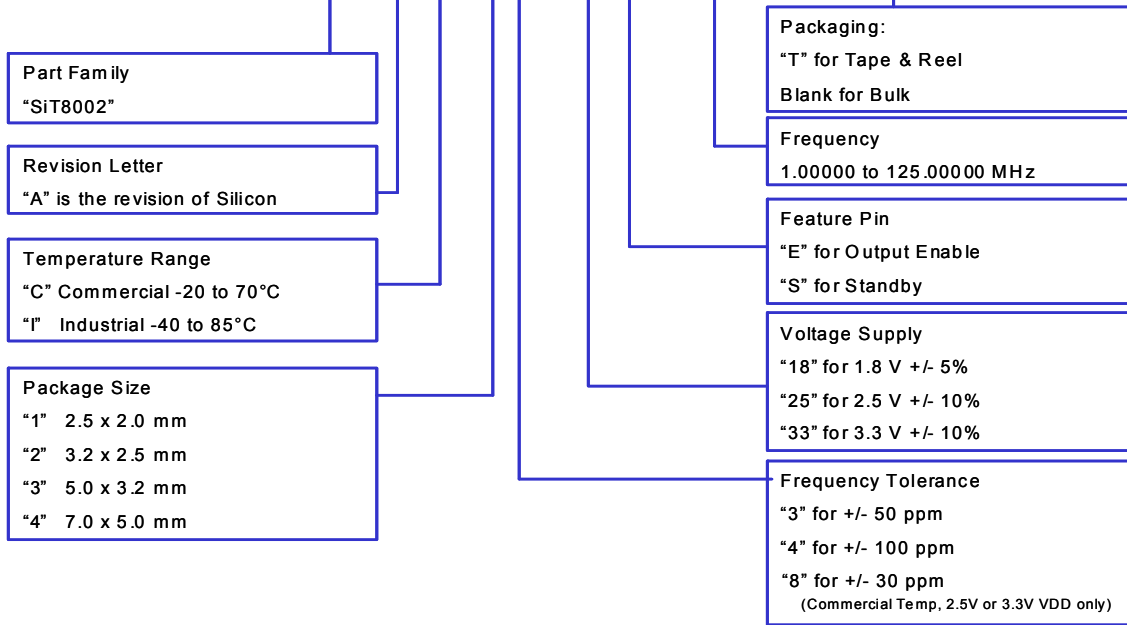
Part Family
“SiT8002”

Revision Letter
“A” is the revision of Silicon

Temperature Range
“C” Commercial -20 to 70°C
“I” Industrial -40 to 85°C

Package Size
“1” 2.5 x 2.0 mm
“2” 3.2 x 2.5 mm
“3” 5.0 x 3.2 mm
“4” 7.0 x 5.0 mm

Packaging:
“T” for Tape & Reel
Blank for Bulk

Frequency
1.00000 to 125.00000 MHz

Feature Pin
“E” for Output Enable
“S” for Standby

Voltage Supply
“18” for 1.8 V +/- 5%
“25” for 2.5 V +/- 10%
“33” for 3.3 V +/- 10%

Frequency Tolerance
“3” for +/- 50 ppm
“4” for +/- 100 ppm
“8” for +/- 30 ppm
(Commercial Temp, 2.5V or 3.3V VDD only)